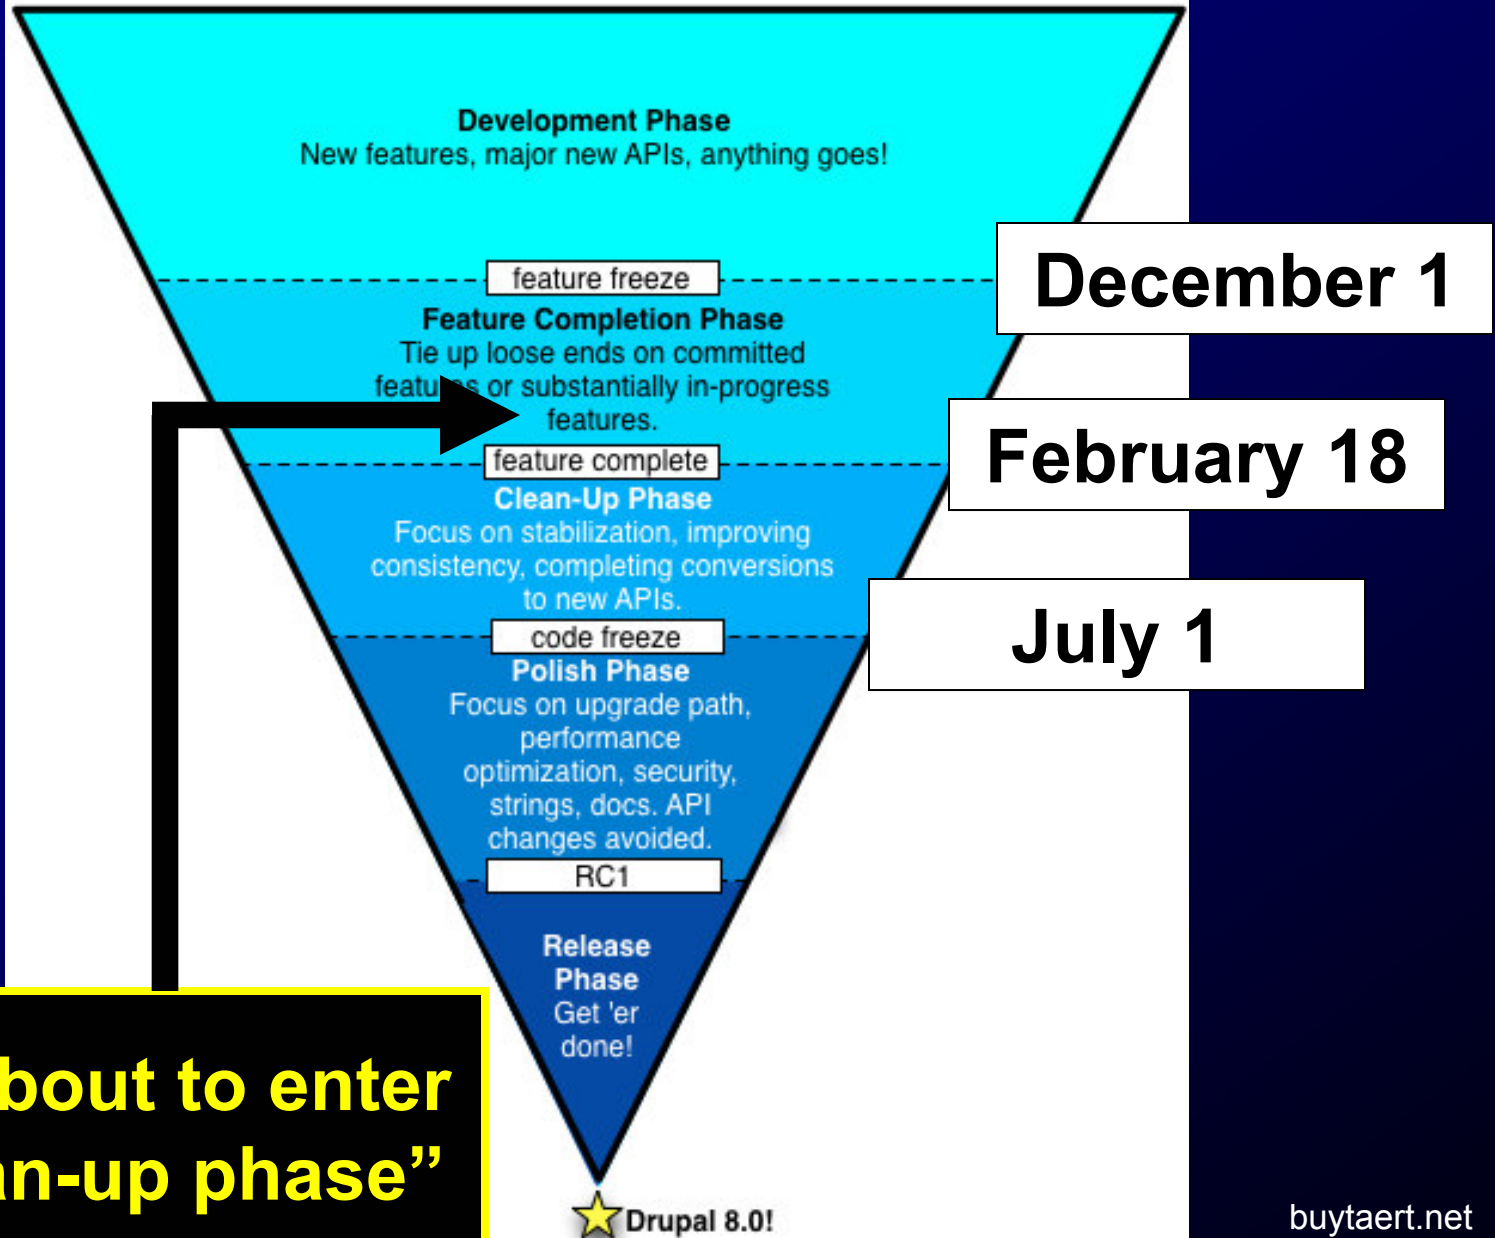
Development Phase
New features, major new APIs, anything goes!

feature freeze

December 1

Feature Completion Phase
Tie up loose ends on committed featu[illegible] or substantially in-progress features.

February 18

feature complete

Clean-Up Phase
Focus on stabilization, improving consistency, completing conversions to new APIs.

code freeze

July 1

Polish Phase
Focus on upgrade path, performance optimization, security, strings, docs. API changes avoided.

RC1

Release Phase
Get 'er done!

bout to enter
n-up phase"

Drupal 8.0!

buytaert.net